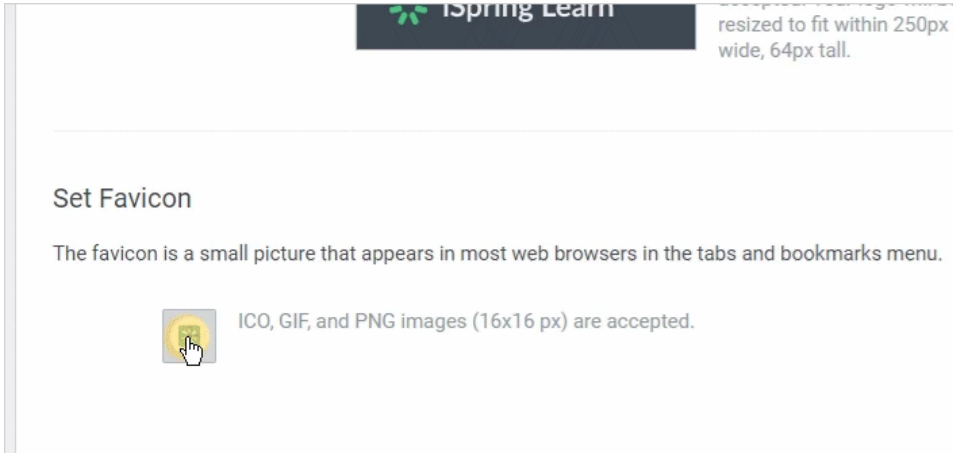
iSpring Learn

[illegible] resized to fit within 250px wide, 64px tall.

Set Favicon

The favicon is a small picture that appears in most web browsers in the tabs and bookmarks menu.

ICO, GIF, and PNG images (16x16 px) are accepted.